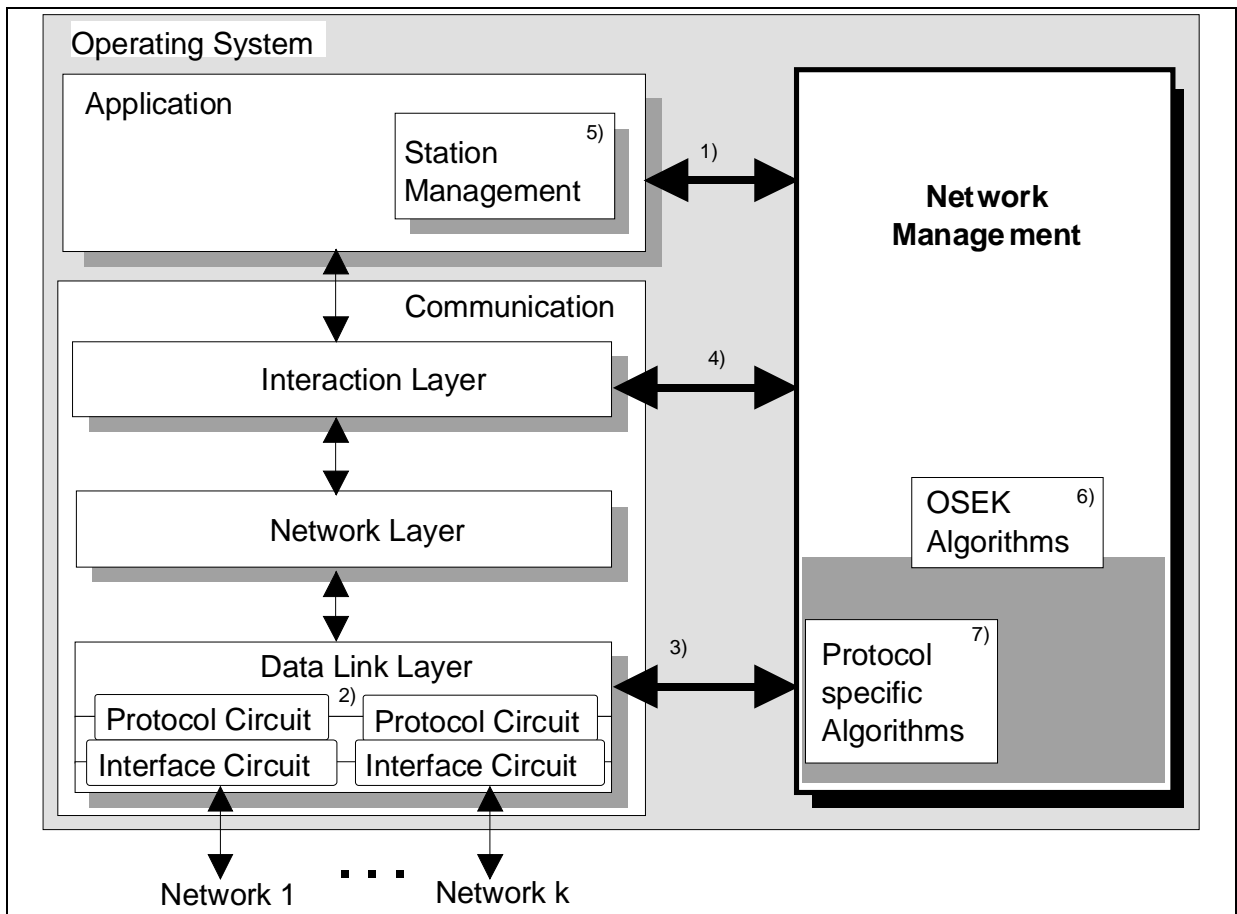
Operating System

Application

5)
Station Management

1)

Network Management

Communication

Interaction Layer

4)

Network Layer

OSEK Algorithms
6)

Data Link Layer

3)

Protocol specific Algorithms
7)

Protocol Circuit
2)
Protocol Circuit

Interface Circuit
Interface Circuit

Network 1 . . . Network k